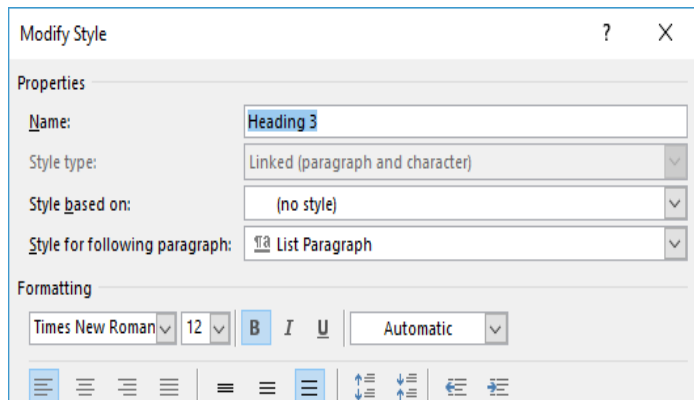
Modify Style
?
X
Properties
Name:
Heading 3
Style type:
Linked (paragraph and character)
Style based on:
(no style)
Style for following paragraph:
¶a List Paragraph
Formatting
Times New Roman
12
B
I
U
Automatic